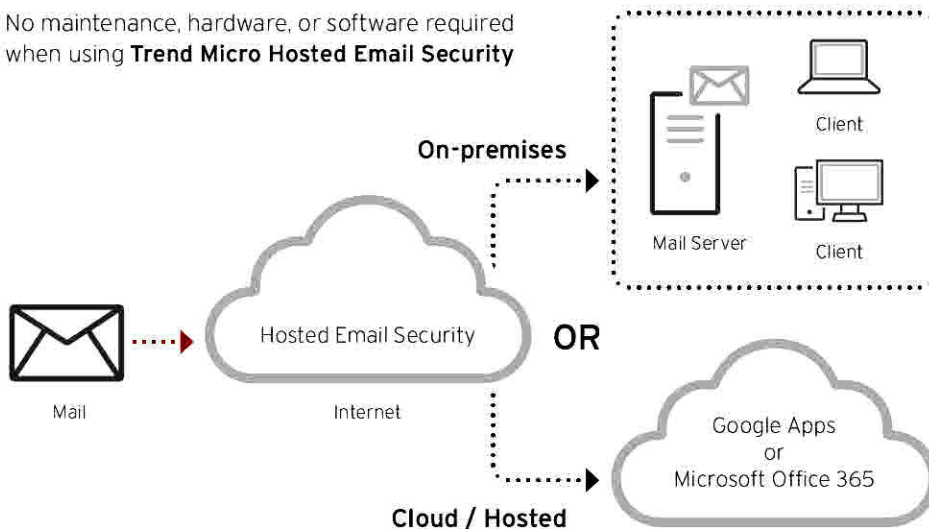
No maintenance, hardware, or software required when using **Trend Micro Hosted Email Security**

On-premises

Client

Mail Server

Client

Mail

Hosted Email Security

Internet

OR

Google Apps
or
Microsoft Office 365

Cloud / Hosted